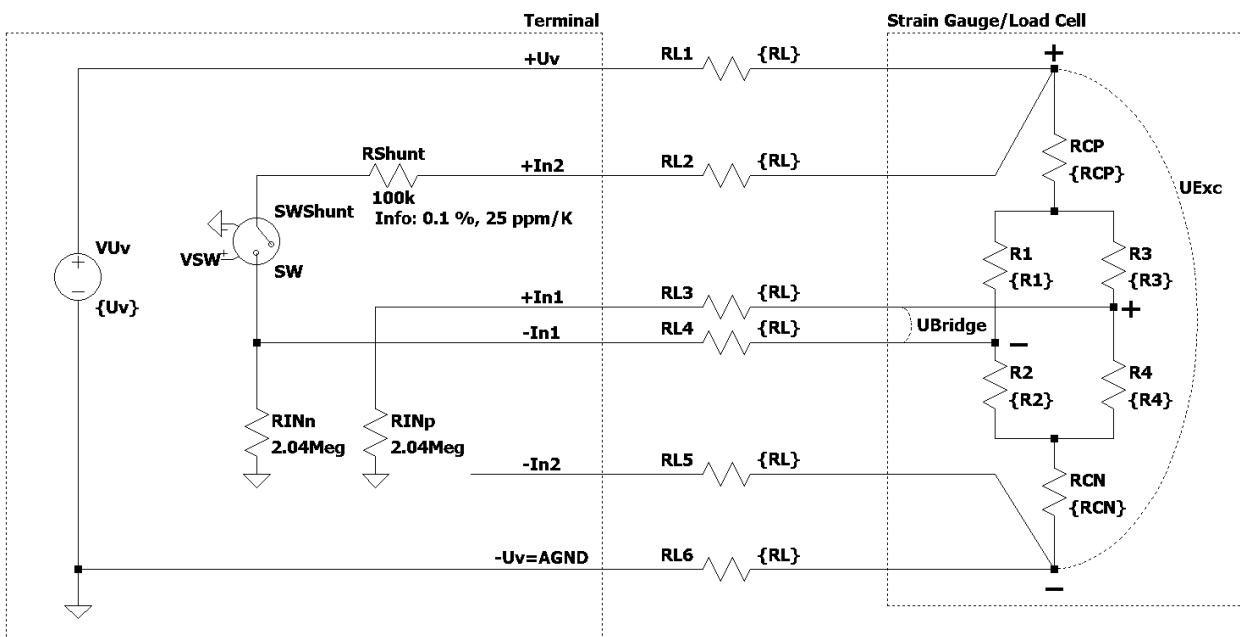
Terminal

Strain Gauge/Load Cell

+Uv

RL1 {RL}

+

RShunt

100k

Info: 0.1 %, 25 ppm/K

+In2

RL2 {RL}

RCP {RCP}

UExc

SWShunt

VSW

SW

VUv

{Uv}

R1 {R1}

R3 {R3}

+In1

RL3 {RL}

-In1

RL4 {RL}

UBridge

+

−

R2 {R2}

R4 {R4}

RINn 2.04Meg

RINp 2.04Meg

-In2

RL5 {RL}

RCN {RCN}

-Uv=AGND

RL6 {RL}

−